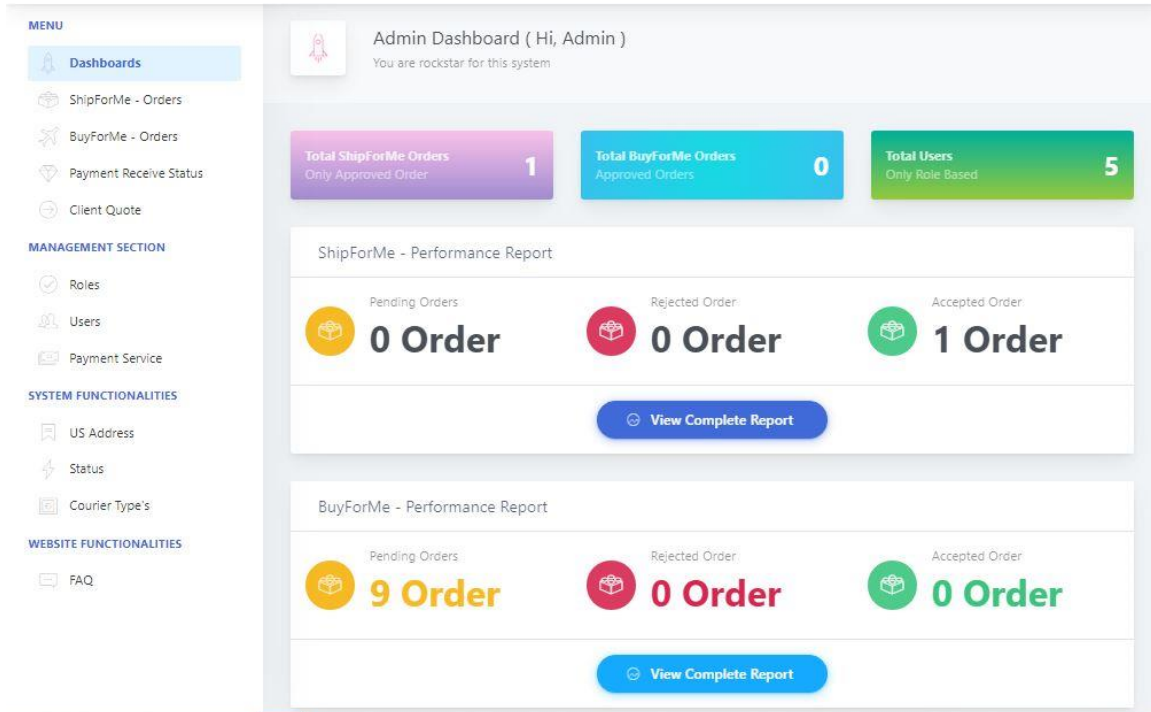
MENU

Dashboards

ShipForMe - Orders

BuyForMe - Orders

Payment Receive Status

Client Quote

MANAGEMENT SECTION

Roles

Users

Payment Service

SYSTEM FUNCTIONALITIES

US Address

Status

Courier Type's

WEBSITE FUNCTIONALITIES

FAQ

Admin Dashboard ( Hi, Admin )
You are rockstar for this system

Total ShipForMe Orders
Only Approved Order
1

Total BuyForMe Orders
Approved Orders
0

Total Users
Only Role Based
5

ShipForMe - Performance Report

Pending Orders
0 Order

Rejected Order
0 Order

Accepted Order
1 Order

View Complete Report

BuyForMe - Performance Report

Pending Orders
9 Order

Rejected Order
0 Order

Accepted Order
0 Order

View Complete Report